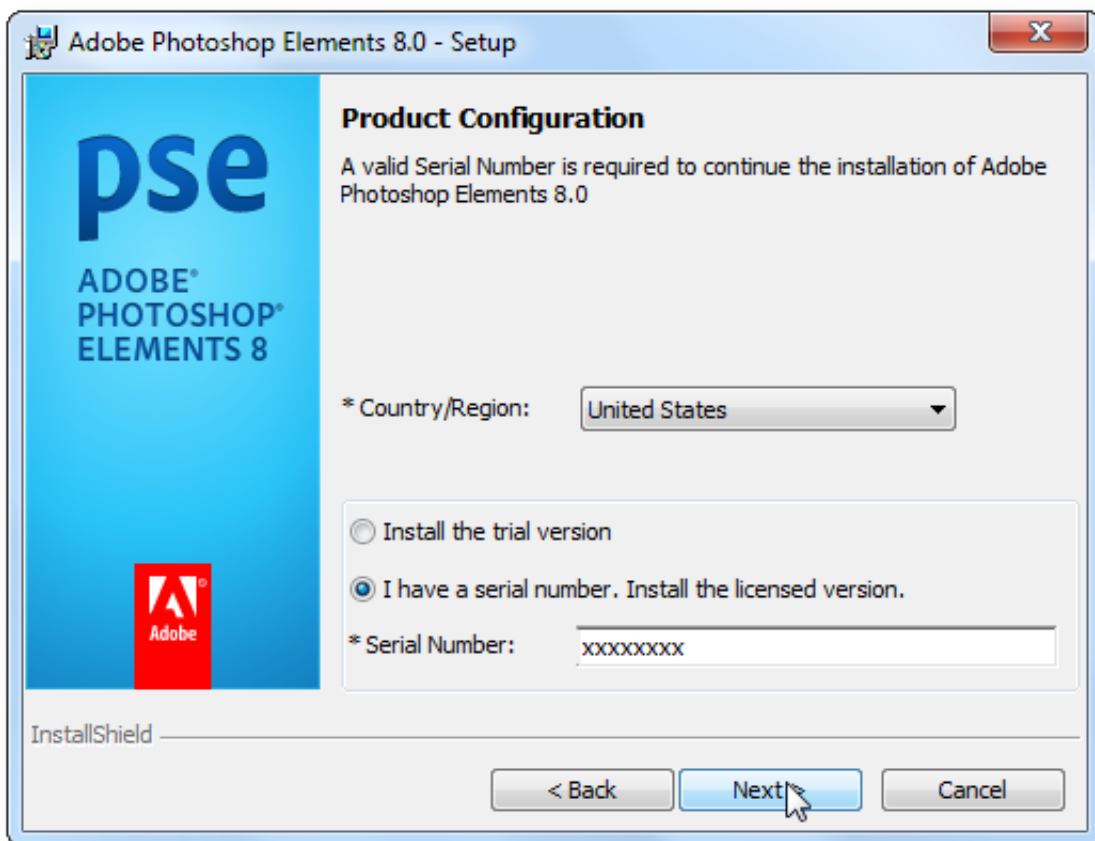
Adobe Photoshop Elements 8.0 - Setup

X

pse

ADOBE®
PHOTOSHOP®
ELEMENTS 8

Adobe

Product Configuration

A valid Serial Number is required to continue the installation of Adobe Photoshop Elements 8.0

* Country/Region: United States

Install the trial version

I have a serial number. Install the licensed version.

* Serial Number: xxxxxxxx

InstallShield

< Back

Next >

Cancel